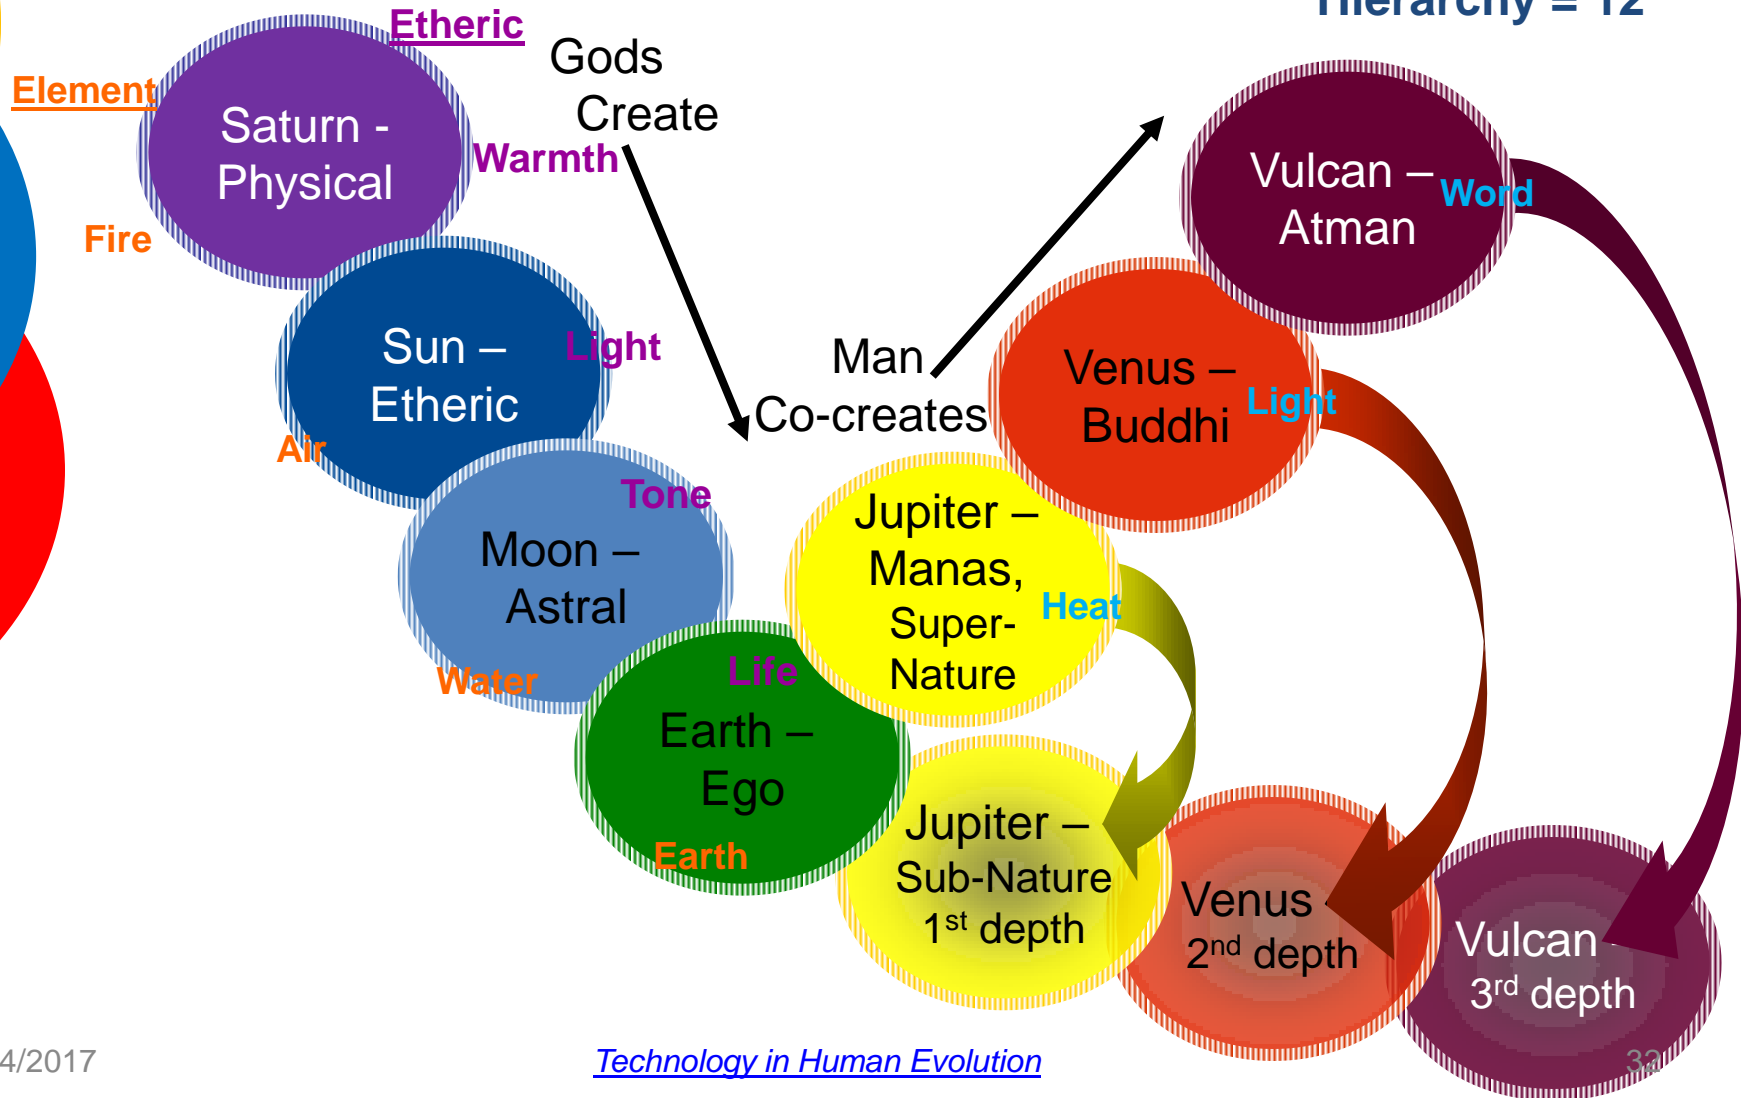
Hierarchy = 12

Etheric

Element

Saturn - Physical

Gods Create

Warmth

Fire

Sun – Etheric

Light

Air

Tone

Moon – Astral

Water

Life

Earth – Ego

Earth

Man Co-creates

Vulcan – Atman

Word

Venus – Buddhi

Light

Jupiter – Manas, Super-Nature

Heat

Jupiter – Sub-Nature $1^{st}$ depth

Venus $2^{nd}$ depth

Vulcan $3^{rd}$ depth

4/2017

Technology in Human Evolution

32